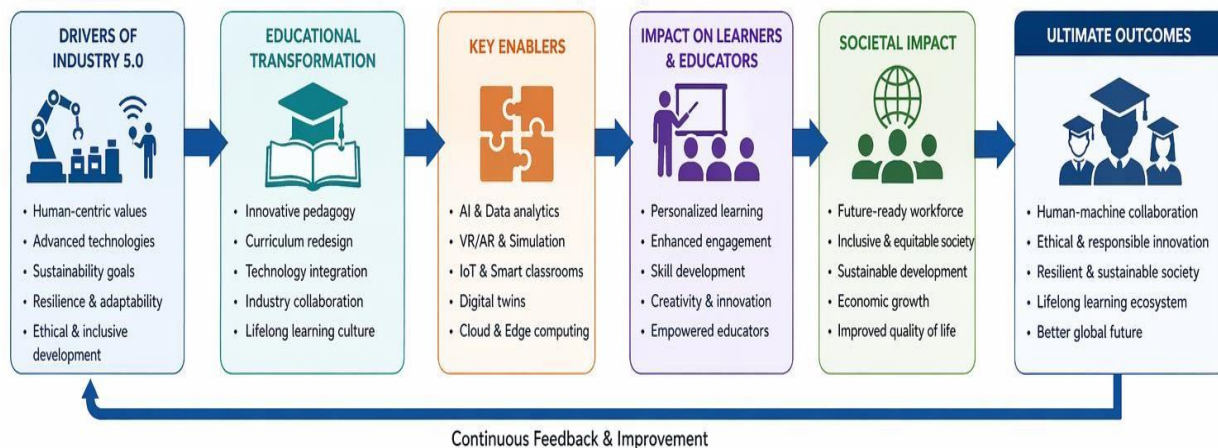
DRIVERS OF INDUSTRY 5.0

• Human-centric values
• Advanced technologies
• Sustainability goals
• Resilience & adaptability
• Ethical & inclusive development

EDUCATIONAL TRANSFORMATION

• Innovative pedagogy
• Curriculum redesign
• Technology integration
• Industry collaboration
• Lifelong learning culture

KEY ENABLERS

• AI & Data analytics
• VR/AR & Simulation
• IoT & Smart classrooms
• Digital twins
• Cloud & Edge computing

IMPACT ON LEARNERS & EDUCATORS

• Personalized learning
• Enhanced engagement
• Skill development
• Creativity & innovation
• Empowered educators

SOCIETAL IMPACT

• Future-ready workforce
• Inclusive & equitable society
• Sustainable development
• Economic growth
• Improved quality of life

ULTIMATE OUTCOMES

• Human-machine collaboration
• Ethical & responsible innovation
• Resilient & sustainable society
• Lifelong learning ecosystem
• Better global future

Continuous Feedback & Improvement